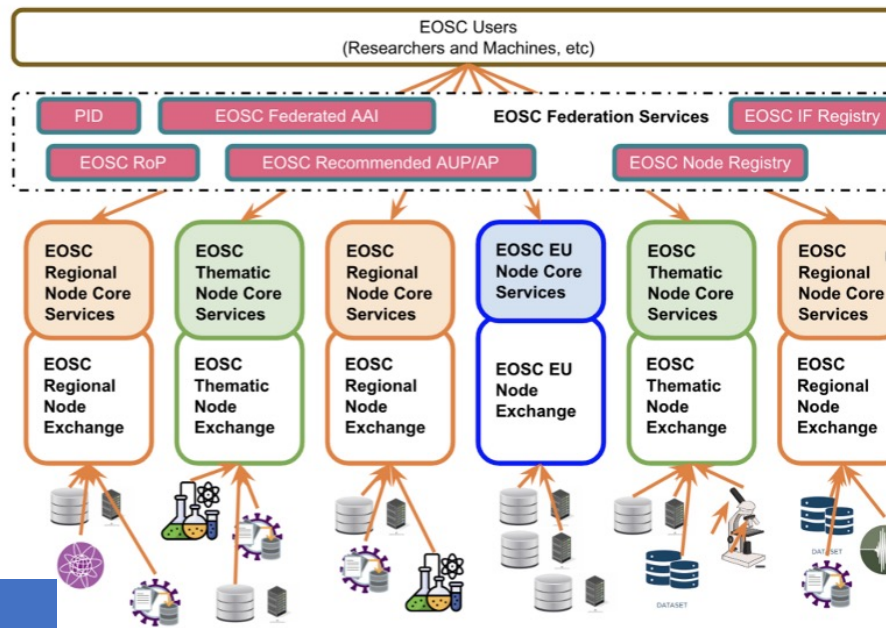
EOSC Users
(Researchers and Machines, etc)

PID
EOSC Federated AAI
EOSC Federation Services
EOSC IF Registry
EOSC RoP
EOSC Recommended AUP/AP
EOSC Node Registry

EOSC Regional Node Core Services

EOSC Regional Node Exchange

EOSC Thematic Node Core Services

EOSC Thematic Node Exchange

EOSC Regional Node Core Services

EOSC Regional Node Exchange

EOSC EU Node Core Services

EOSC EU Node Exchange

EOSC Thematic Node Core Services

EOSC Thematic Node Exchange

EOSC Regional Node Core Services

EOSC Regional Node Exchange

DATASET
DATASET